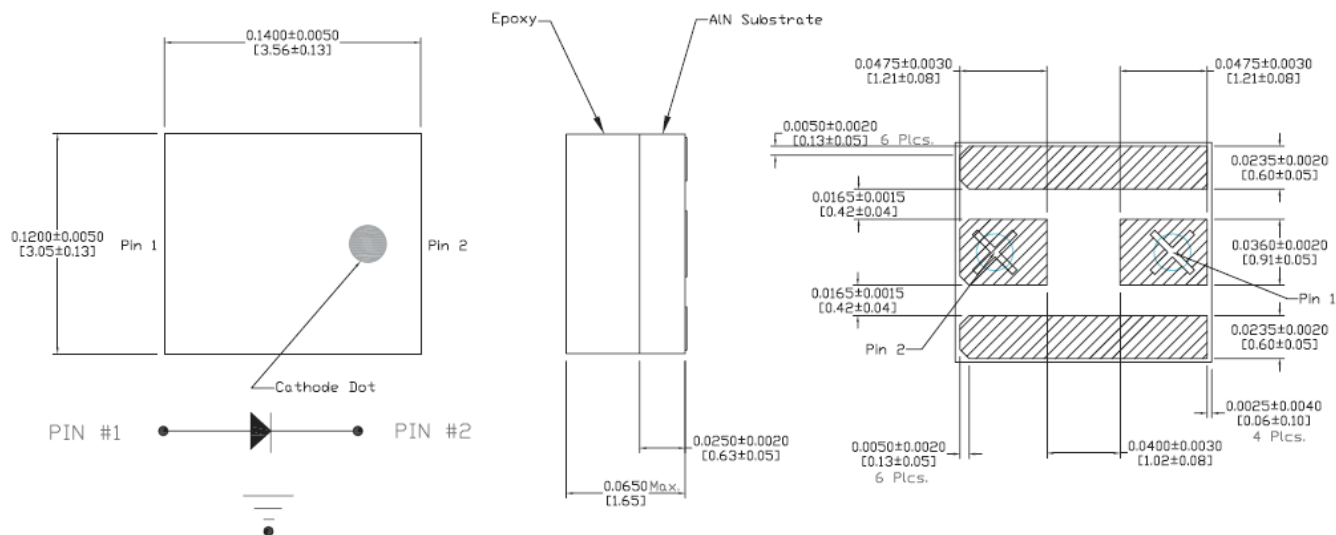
0.1400±0.0050
[3.56±0.13]

0.1200±0.0050
[3.05±0.13]

Pin 1

Pin 2

Cathode Dot

PIN #1

PIN #2

Epoxy

AlN Substrate

0.0250±0.0020
[0.63±0.05]

0.0650 Max.
[1.65]

0.0475±0.0030
[1.21±0.08]

0.0475±0.0030
[1.21±0.08]

0.0050±0.0020
[0.13±0.05] 6 Plcs.

0.0235±0.0020
[0.60±0.05]

0.0165±0.0015
[0.42±0.04]

0.0360±0.0020
[0.91±0.05]

0.0165±0.0015
[0.42±0.04]

Pin 1

0.0235±0.0020
[0.60±0.05]

Pin 2

0.0025±0.0040
[0.06±0.10]
4 Plcs.

0.0050±0.0020
[0.13±0.05]
6 Plcs.

0.0400±0.0030
[1.02±0.08]